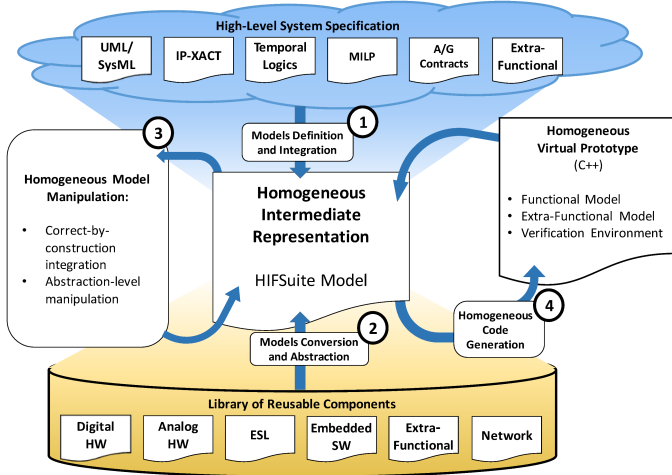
High-Level System Specification

UML/ SysML

IP-XACT

Temporal Logics

MILP

A/G Contracts

Extra-Functional

1

Models Definition and Integration

3

Homogeneous Model Manipulation:

• Correct-by-construction integration
• Abstraction-level manipulation

Homogeneous Intermediate Representation

HIFSuite Model

Homogeneous Virtual Prototype (C++)

• Functional Model
• Extra-Functional Model
• Verification Environment

4

Homogeneous Code Generation

2

Models Conversion and Abstraction

Library of Reusable Components

Digital HW

Analog HW

ESL

Embedded SW

Extra-Functional

Network